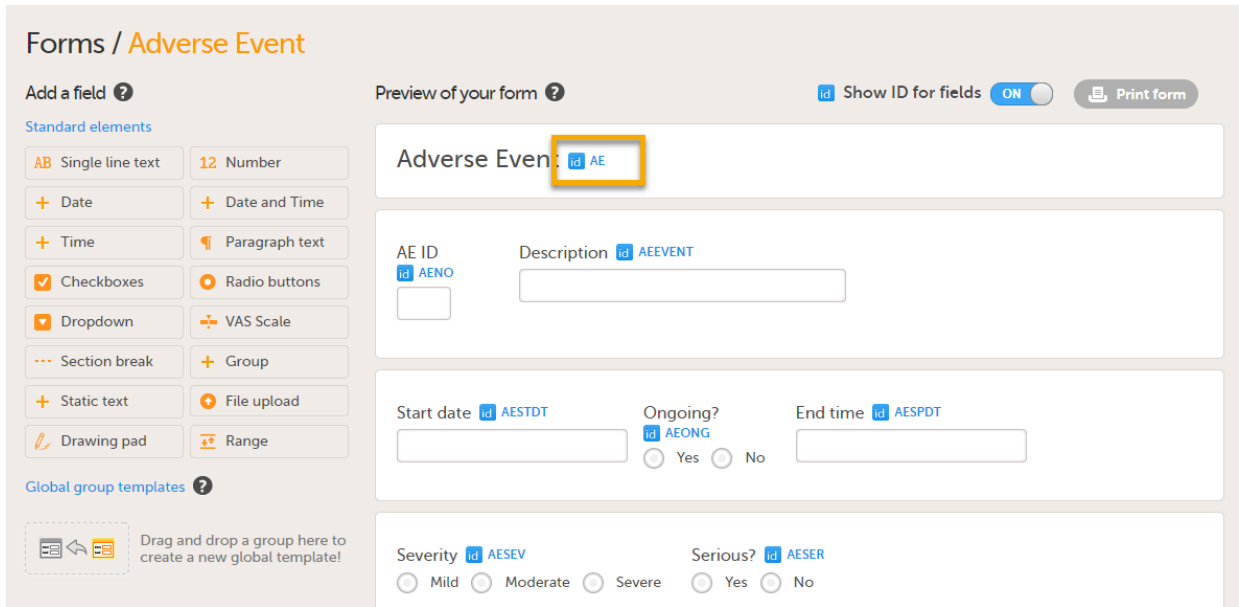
Forms / Adverse Event

Add a field ?

Standard elements

AB Single line text
12 Number
+ Date
+ Date and Time
+ Time
¶ Paragraph text
Checkboxes
Radio buttons
Dropdown
VAS Scale
Section break
+ Group
+ Static text
File upload
Drawing pad
Range

Global group templates ?

Drag and drop a group here to create a new global template!

Preview of your form ?

id Show ID for fields ON

Print form

Adverse Event id AE

AE ID
id AENO

Description id AEEVENT

Start date id AESTDT

Ongoing?
id AEONG
Yes No

End time id AESPDT

Severity id AESEV
Mild Moderate Severe

Serious? id AESER
Yes No